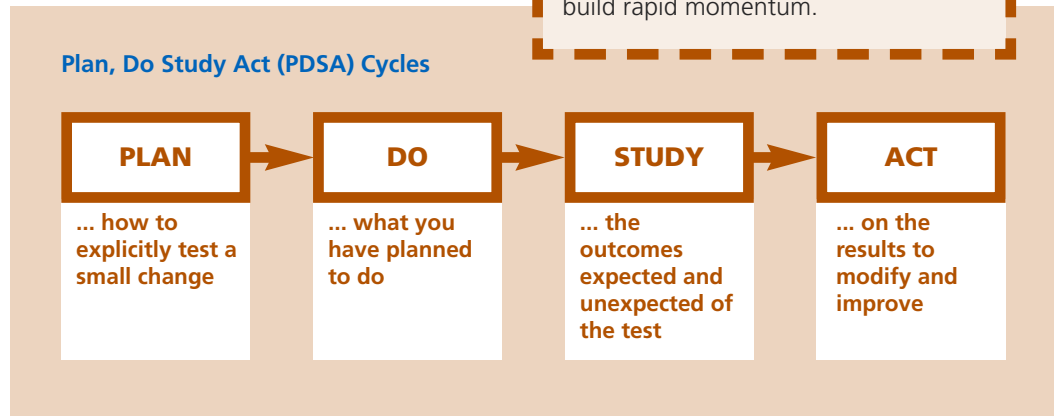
build rapid momentum.

Plan, Do Study Act (PDSA) Cycles

PLAN

... how to explicitly test a small change

DO

... what you have planned to do

STUDY

... the outcomes expected and unexpected of the test

ACT

... on the results to modify and improve